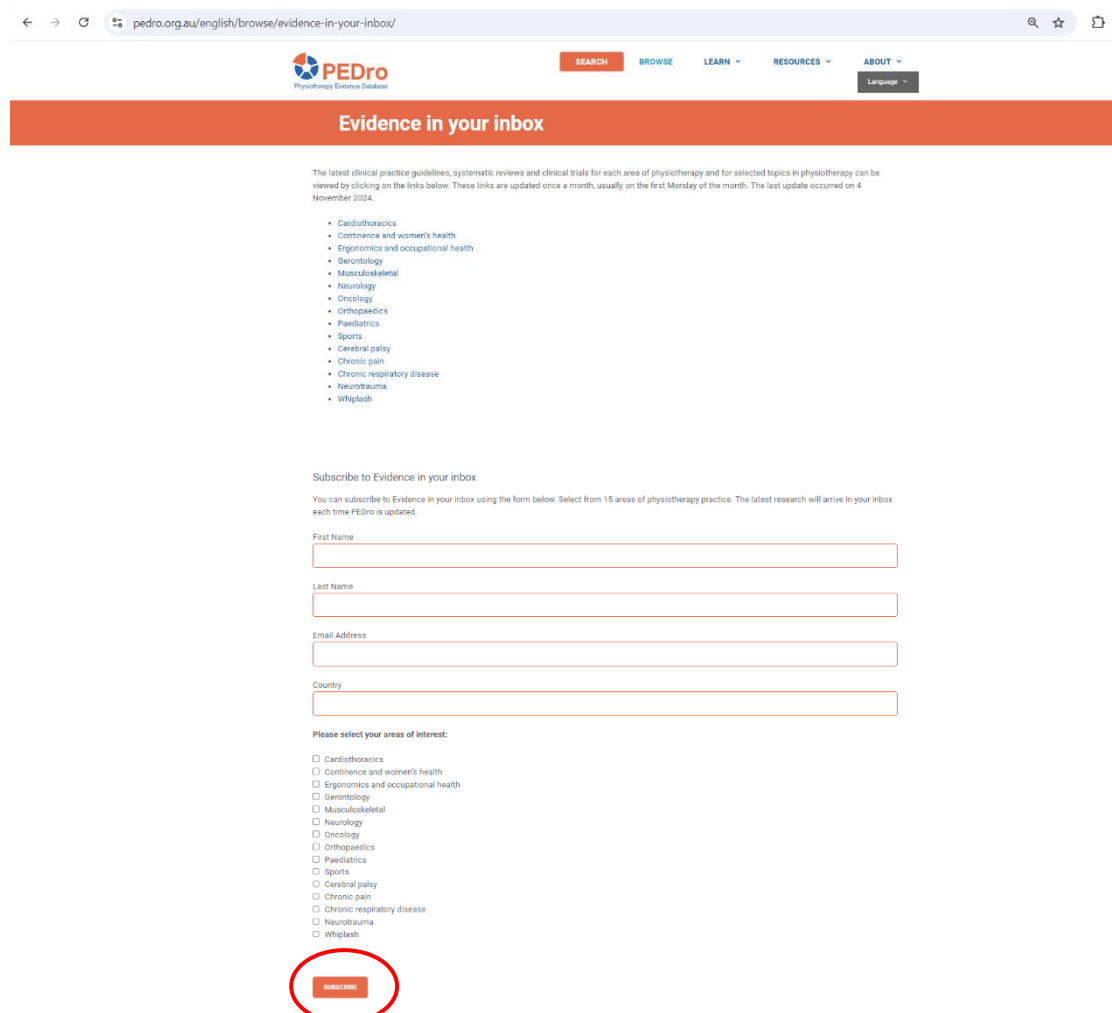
pedro.org.au/english/browse/evidence-in-your-inbox/

PEDro
Physiotherapy Evidence Database

SEARCH BROWSE LEARN RESOURCES ABOUT
Language

Evidence in your inbox

The latest clinical practice guidelines, systematic reviews and clinical trials for each area of physiotherapy and for selected topics in physiotherapy can be viewed by clicking on the links below. These links are updated once a month, usually on the first Monday of the month. The last update occurred on 4 November 2024.

- Cardiothoracics
- Continence and women's health
- Ergonomics and occupational health
- Gerontology
- Musculoskeletal
- Neurology
- Oncology
- Orthopaedics
- Paediatrics
- Sports
- Cerebral palsy
- Chronic pain
- Chronic respiratory disease
- Neurotrauma
- Whiplash

Subscribe to Evidence in your inbox

You can subscribe to Evidence in your inbox using the form below. Select from 15 areas of physiotherapy practice. The latest research will arrive in your inbox each time PEDro is updated.

First Name

Last Name

Email Address

Country

Please select your areas of interest:

☐ Cardiothoracics
☐ Continence and women's health
☐ Ergonomics and occupational health
☐ Gerontology
☐ Musculoskeletal
☐ Neurology
☐ Oncology
☐ Orthopaedics
☐ Paediatrics
☐ Sports
☐ Cerebral palsy
☐ Chronic pain
☐ Chronic respiratory disease
☐ Neurotrauma
☐ Whiplash

SUBSCRIBE